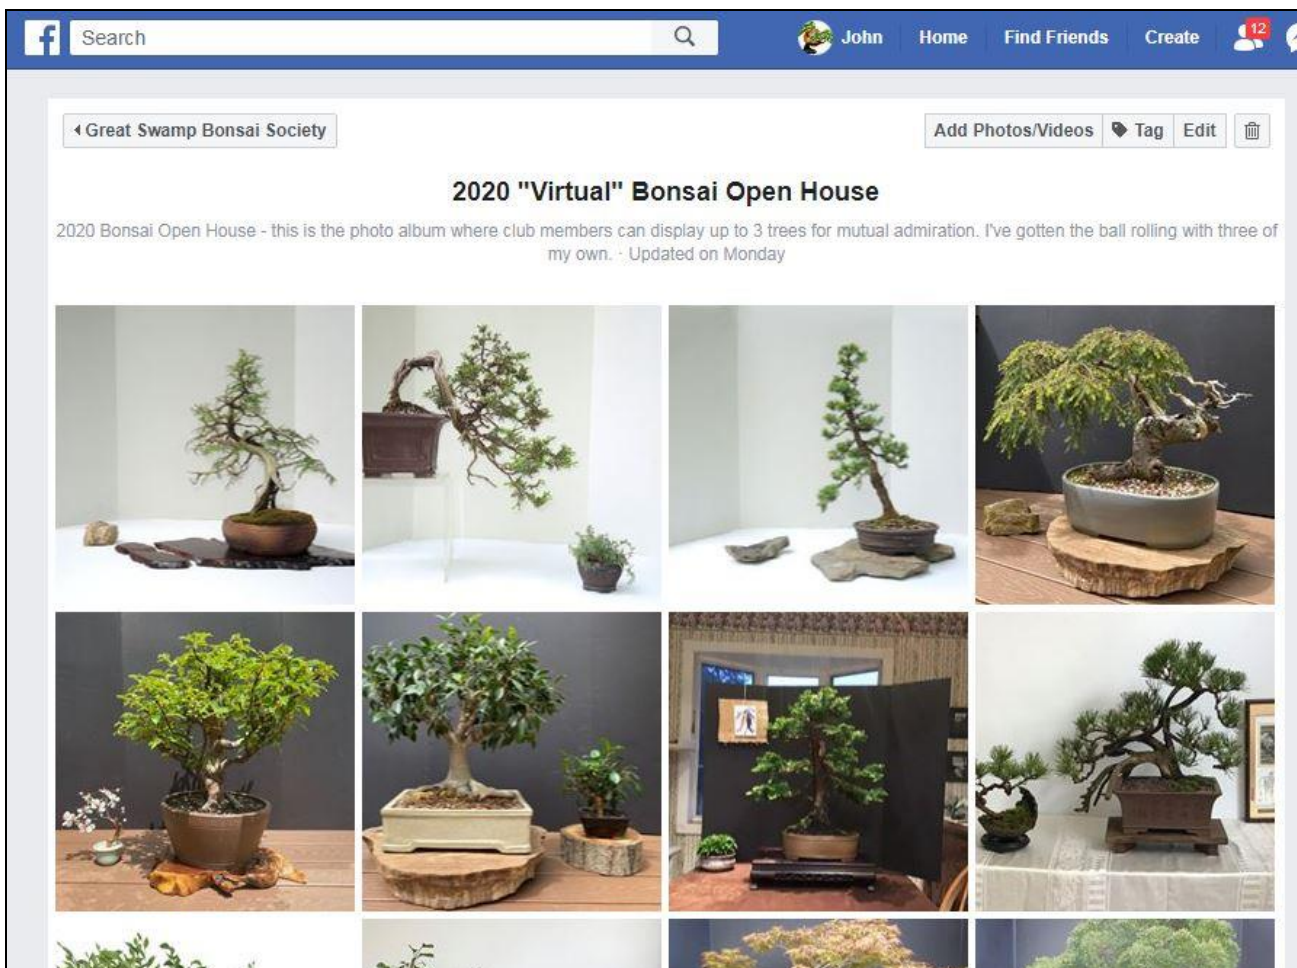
Search

John Home Find Friends Create 12

Great Swamp Bonsai Society

Add Photos/Videos Tag Edit

2020 "Virtual" Bonsai Open House

2020 Bonsai Open House - this is the photo album where club members can display up to 3 trees for mutual admiration. I've gotten the ball rolling with three of my own. · Updated on Monday